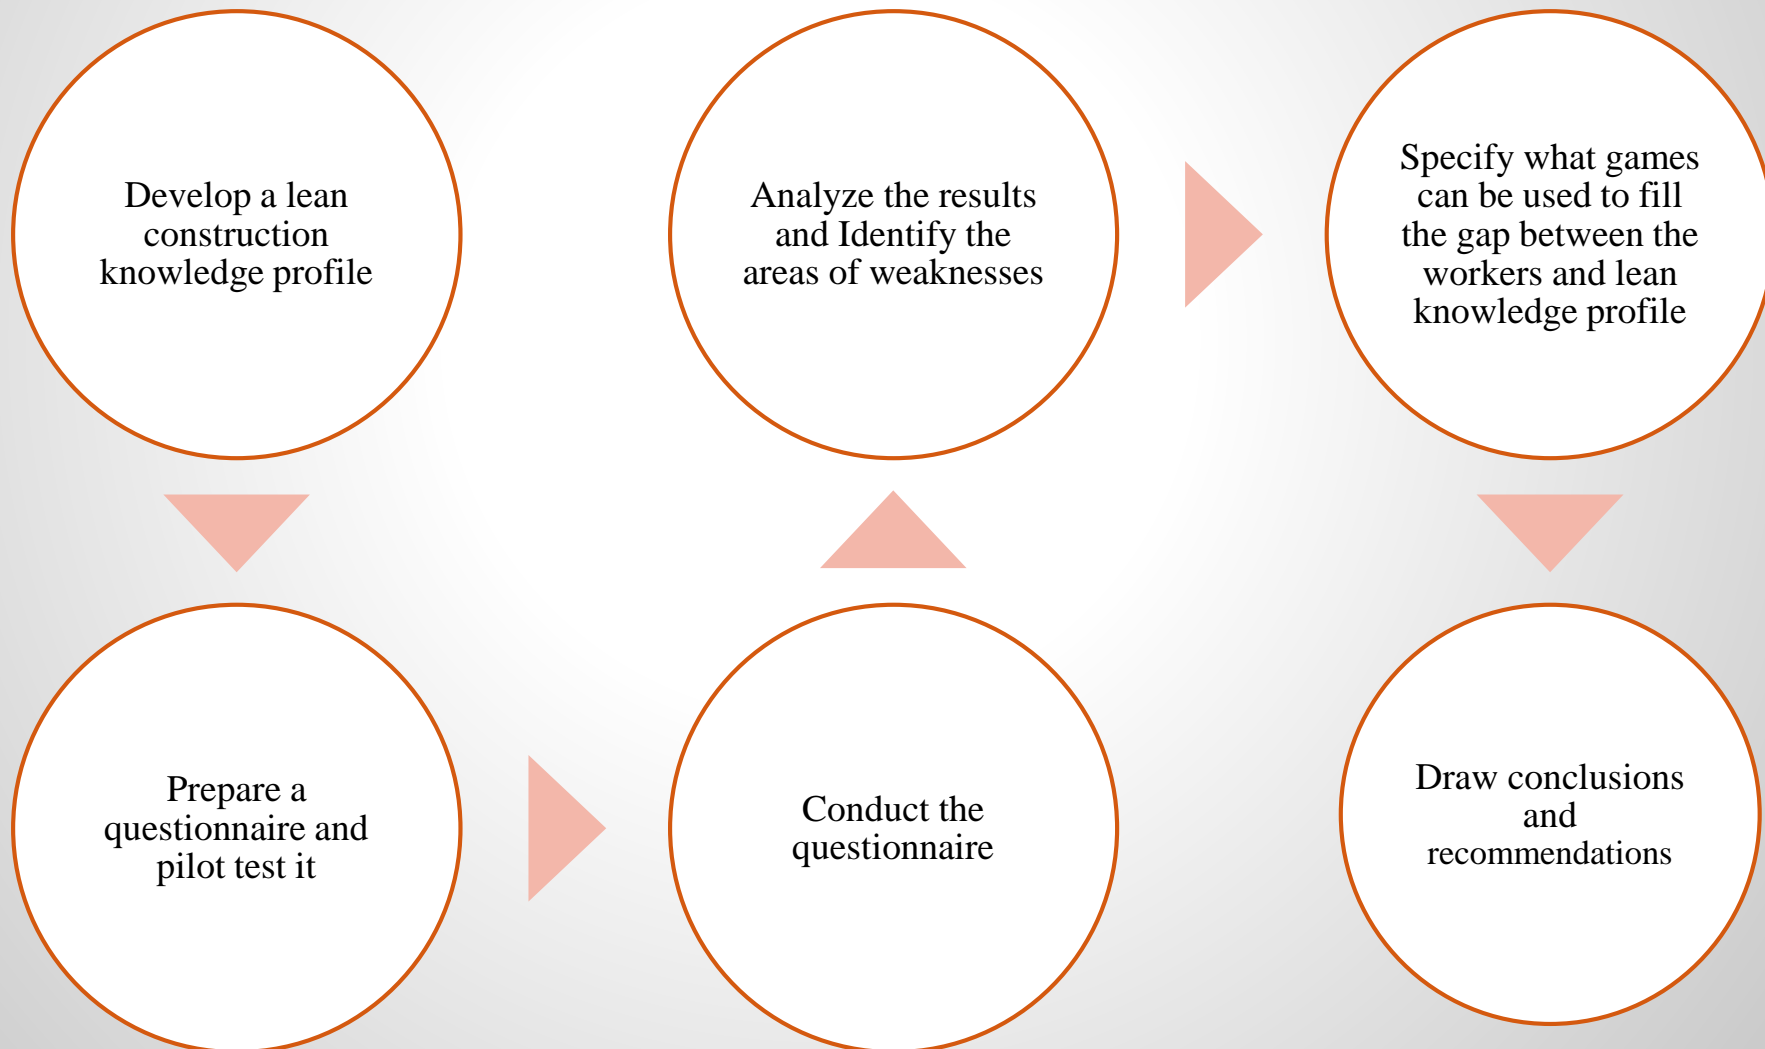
Develop a lean construction knowledge profile

Prepare a questionnaire and pilot test it

Conduct the questionnaire

Analyze the results and Identify the areas of weaknesses

Specify what games can be used to fill the gap between the workers and lean knowledge profile

Draw conclusions and recommendations